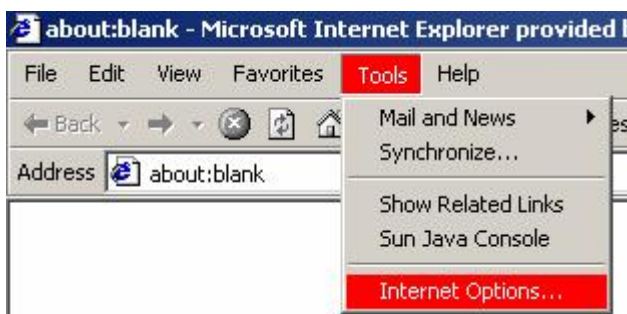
about:blank - Microsoft Internet Explorer provided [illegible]

File Edit View Favorites Tools Help

Back

Address about:blank

Mail and News
Synchronize...
Show Related Links
Sun Java Console
Internet Options...